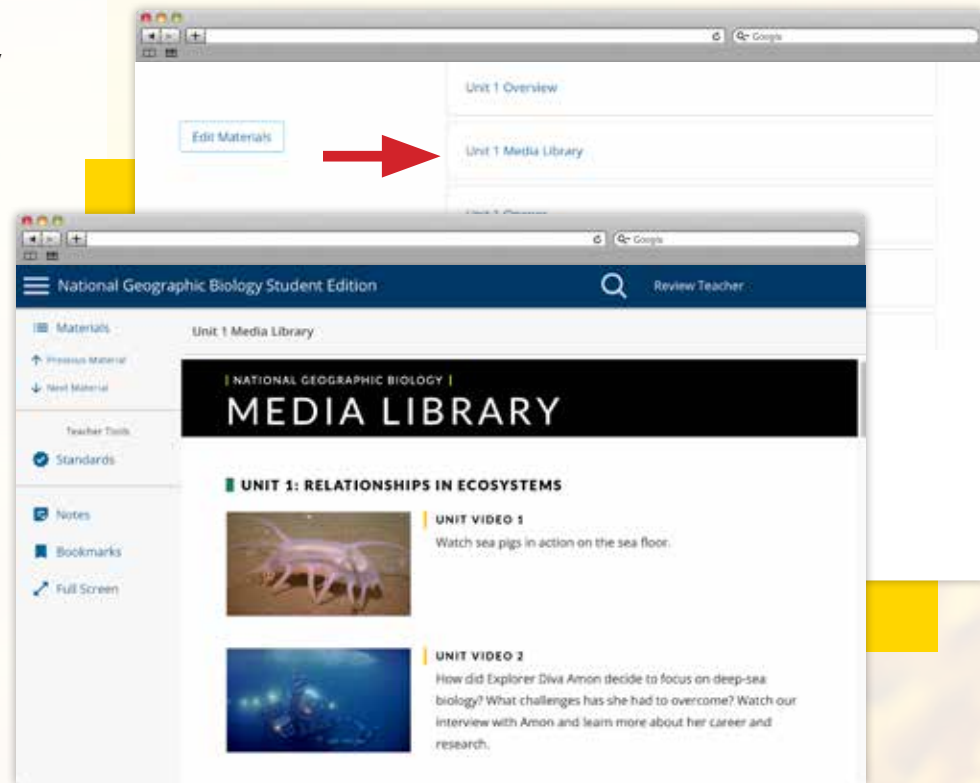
Google

Edit Materials

Unit 1 Overview

Unit 1 Media Library

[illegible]

Google

National Geographic Biology Student Edition

Review Teacher

Materials

Previous Material

Next Material

Teacher Tools

Standards

Notes

Bookmarks

Full Screen

Unit 1 Media Library

| NATIONAL GEOGRAPHIC BIOLOGY |

MEDIA LIBRARY

UNIT 1: RELATIONSHIPS IN ECOSYSTEMS

UNIT VIDEO 1

Watch sea pigs in action on the sea floor.

UNIT VIDEO 2

How did Explorer Diva Amon decide to focus on deep-sea biology? What challenges has she had to overcome? Watch our interview with Amon and learn more about her career and research.